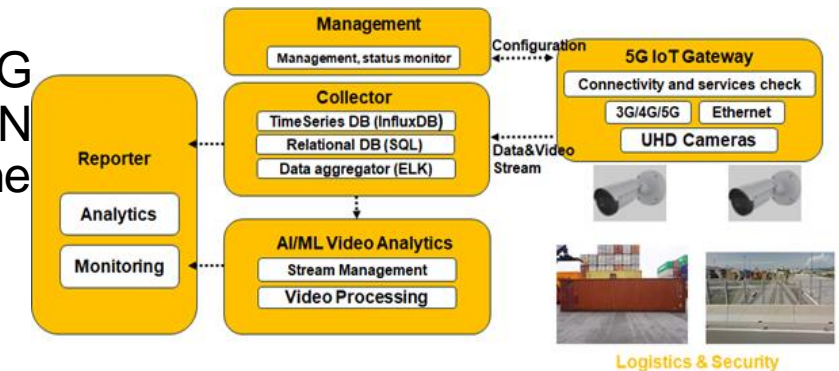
G
N
he

Management
Management, status monitor

Configuration

5G IoT Gateway
Connectivity and services check
3G/4G/5G
Ethernet
UHD Cameras

Collector
TimeSeries DB (InfluxDB)
Relational DB (SQL)
Data aggregator (ELK)

Data&Video Stream

Reporter
Analytics
Monitoring

AI/ML Video Analytics
Stream Management
Video Processing

Logistics & Security